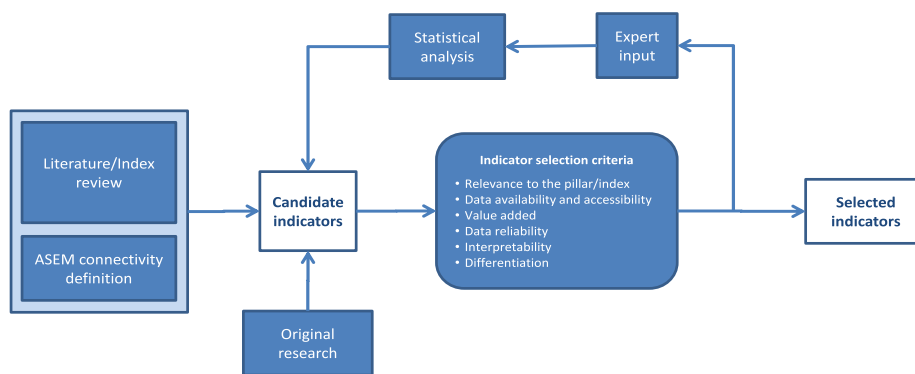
Statistical analysis

Expert input

Literature/Index review

ASEM connectivity definition

Candidate indicators

Indicator selection criteria
• Relevance to the pillar/index
• Data availability and accessibility
• Value added
• Data reliability
• Interpretability
• Differentiation

Selected indicators

Original research